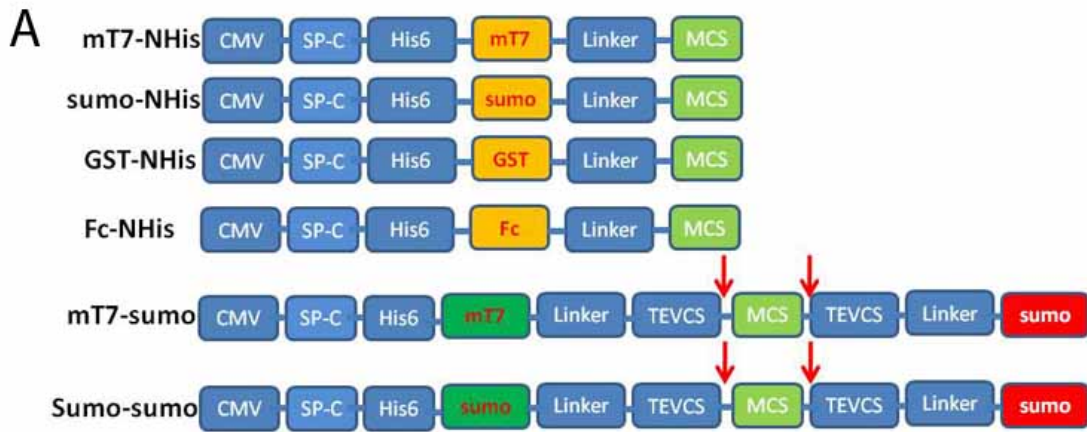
A

mT7-NHis CMV SP-C His6 mT7 Linker MCS

sumo-NHis CMV SP-C His6 sumo Linker MCS

GST-NHis CMV SP-C His6 GST Linker MCS

Fc-NHis CMV SP-C His6 Fc Linker MCS

mT7-sumo CMV SP-C His6 mT7 Linker TEVCS MCS TEVCS Linker sumo

Sumo-sumo CMV SP-C His6 sumo Linker TEVCS MCS TEVCS Linker sumo